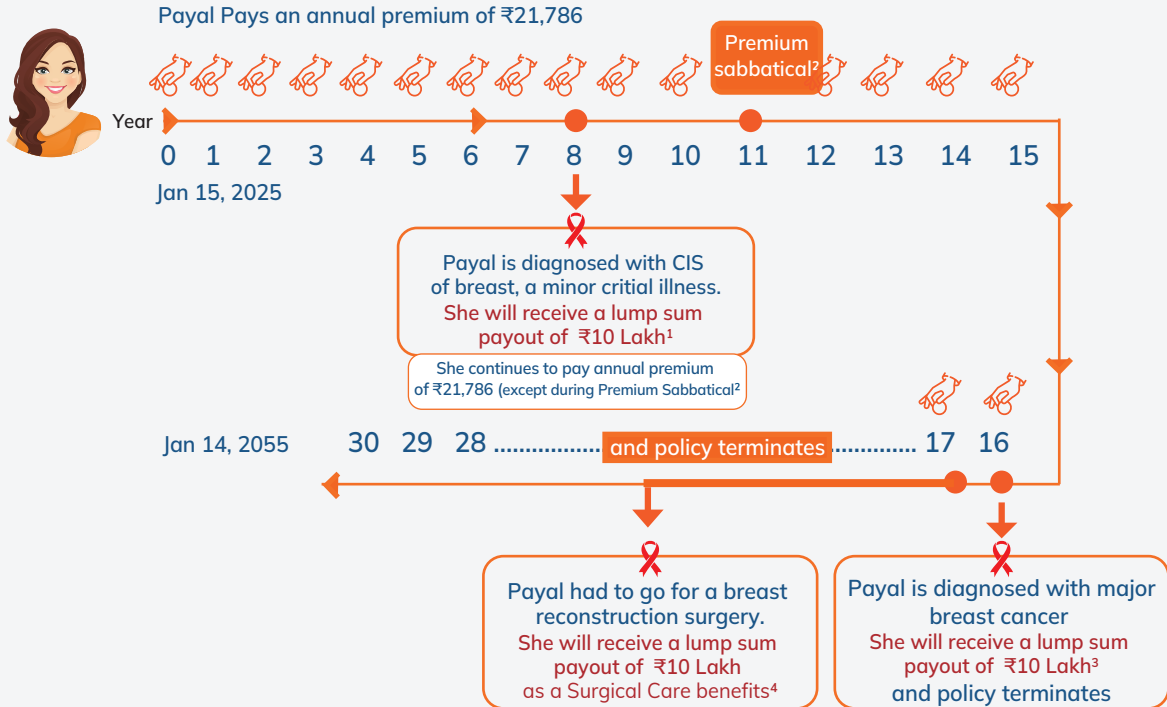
Payal Pays an annual premium of ₹21,786

Premium sabbatical²

Year

0 1 2 3 4 5 6 7 8 9 10 11 12 13 14 15

Jan 15, 2025

Payal is diagnosed with CIS of breast, a minor critial illness.
She will receive a lump sum payout of ₹10 Lakh¹

She continues to pay annual premium of ₹21,786 (except during Premium Sabbatical²

Jan 14, 2055 30 29 28 ............... and policy terminates ............ 17 16

Payal had to go for a breast reconstruction surgery.
She will receive a lump sum payout of ₹10 Lakh as a Surgical Care benefits⁴

Payal is diagnosed with major breast cancer
She will receive a lump sum payout of ₹10 Lakh³
and policy terminates